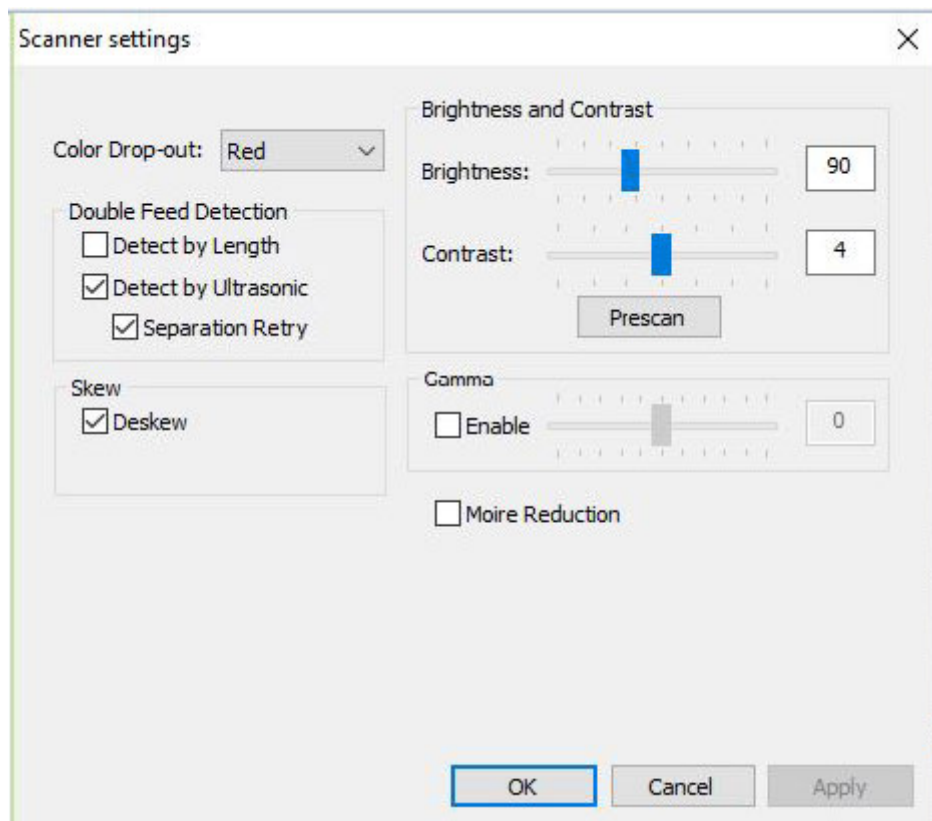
Scanner settings

×

Color Drop-out: Red

Double Feed Detection

Detect by Length

Detect by Ultrasonic

Separation Retry

Skew

Deskew

Brightness and Contrast

Brightness: 90

Contrast: 4

Prescan

Gamma

Enable 0

Moire Reduction

OK

Cancel

Apply